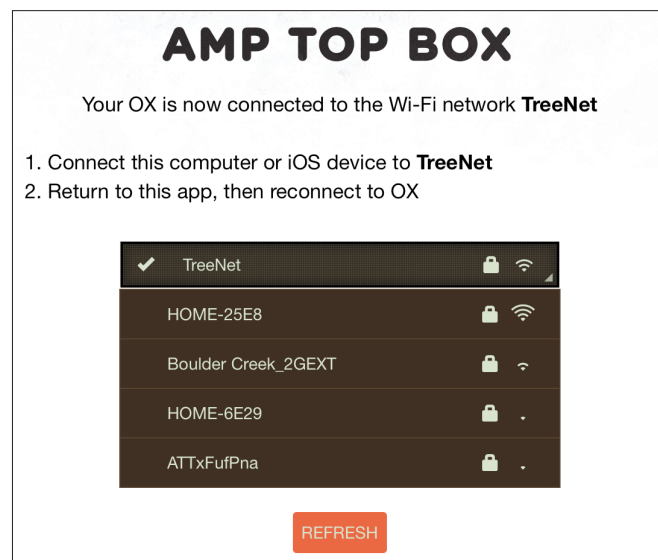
AMP TOP BOX

Your OX is now connected to the Wi-Fi network **TreeNet**

1. Connect this computer or iOS device to **TreeNet**
2. Return to this app, then reconnect to OX

✔ TreeNet

HOME-25E8

Boulder Creek_2GEXT

HOME-6E29

ATTxFufPna

REFRESH